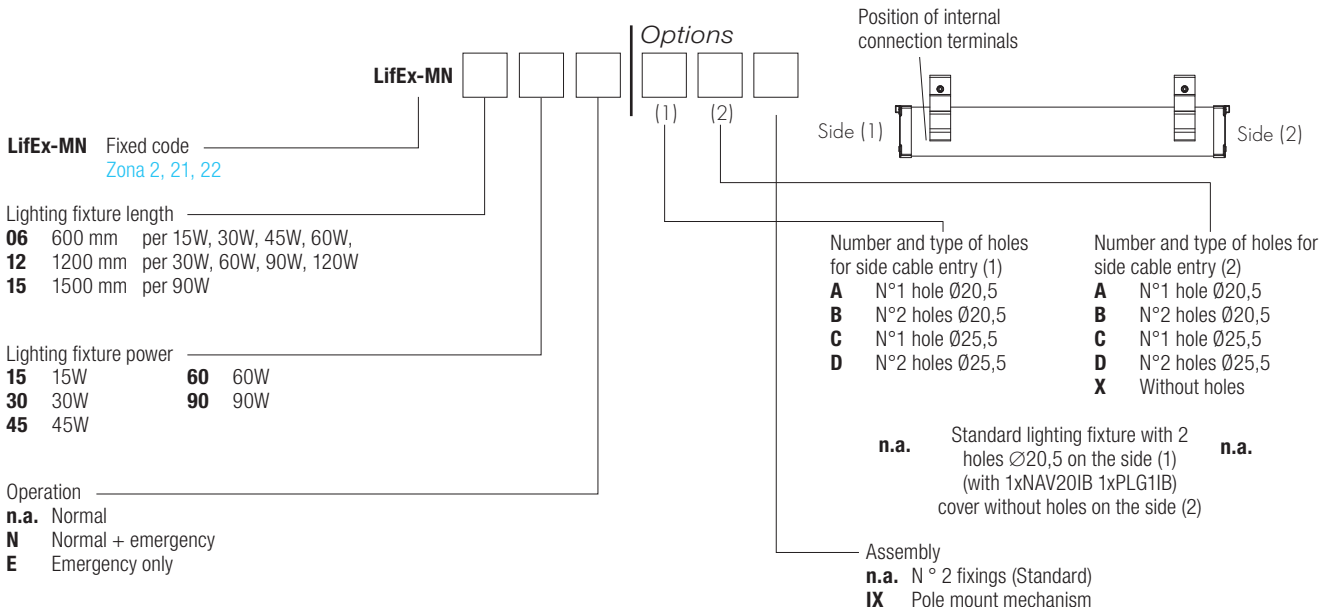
LifEx-MN

Options

(1) (2)

Position of internal connection terminals

Side (1)

Side (2)

LifEx-MN Fixed code
Zona 2, 21, 22

Lighting fixture length
06 600 mm per 15W, 30W, 45W, 60W,
12 1200 mm per 30W, 60W, 90W, 120W
15 1500 mm per 90W

Lighting fixture power
15 15W
30 30W
45 45W
60 60W
90 90W

Operation
n.a. Normal
N Normal + emergency
E Emergency only

Number and type of holes for side cable entry (1)
A N°1 hole Ø20,5
B N°2 holes Ø20,5
C N°1 hole Ø25,5
D N°2 holes Ø25,5

Number and type of holes for side cable entry (2)
A N°1 hole Ø20,5
B N°2 holes Ø20,5
C N°1 hole Ø25,5
D N°2 holes Ø25,5
X Without holes

n.a. Standard lighting fixture with 2 holes ∅20,5 on the side (1) (with 1xNAV20IB 1xPLG1IB) cover without holes on the side (2) n.a.

Assembly
n.a. N ° 2 fixings (Standard)
IX Pole mount mechanism